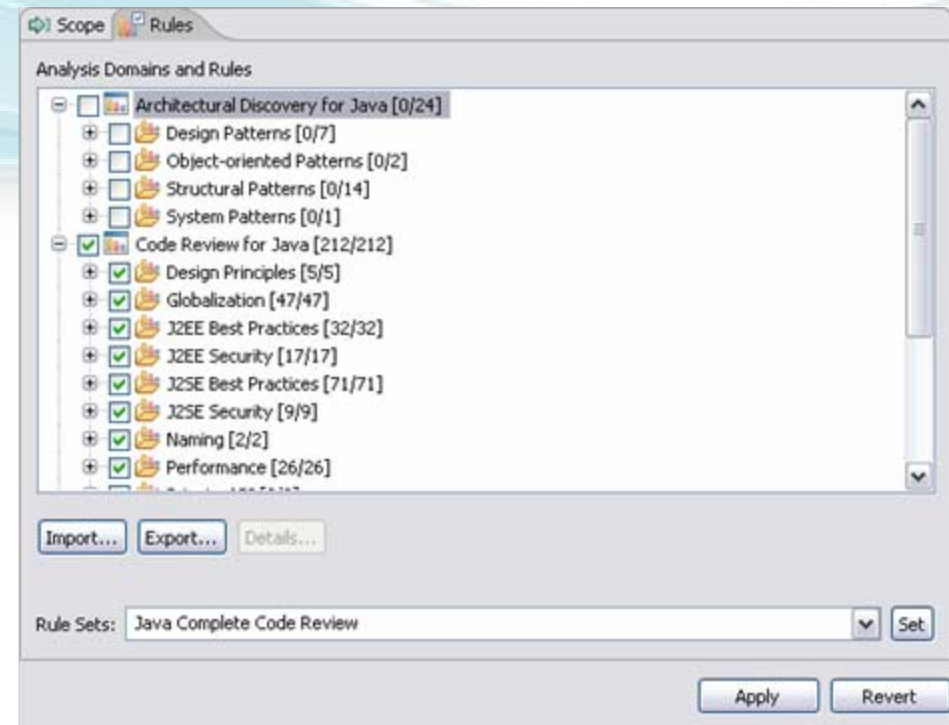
Scope Rules

Analysis Domains and Rules

Architectural Discovery for Java [0/24]
Design Patterns [0/7]
Object-oriented Patterns [0/2]
Structural Patterns [0/14]
System Patterns [0/1]
Code Review for Java [212/212]
Design Principles [5/5]
Globalization [47/47]
J2EE Best Practices [32/32]
J2EE Security [17/17]
J2SE Best Practices [71/71]
J2SE Security [9/9]
Naming [2/2]
Performance [26/26]
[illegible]

Import... Export... Details...

Rule Sets: Java Complete Code Review Set

Apply Revert